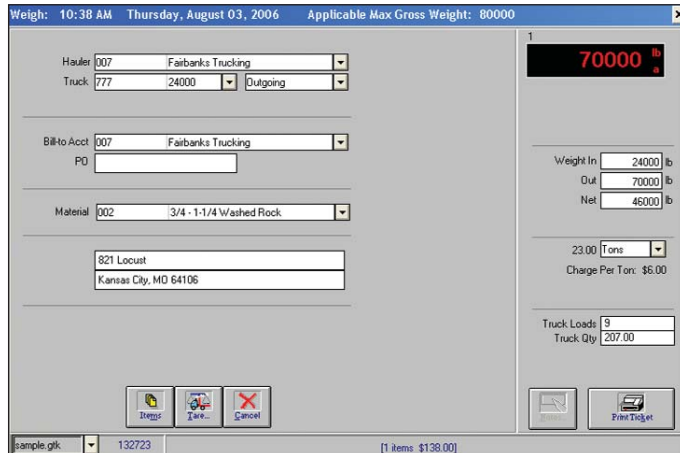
Weigh: 10:38 AM Thursday, August 03, 2006 Applicable Max Gross Weight: 80000

Hauler 007 Fairbanks Trucking
Truck 777 24000 Outgoing

Bill-to Acct 007 Fairbanks Trucking
PO

Material 002 3/4 - 1-1/4 Washed Rock

821 Locust
Kansas City, MO 64106

1
70000 lb a

Weight In 24000 lb
Out 70000 lb
Net 46000 lb

23.00 Tons
Charge Per Ton: $6.00

Truck Loads 9
Truck Qty 207.00

Items
Tare...
Cancel

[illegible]
Print Ticket

sample.gtk 132723 [1 items $138.00]